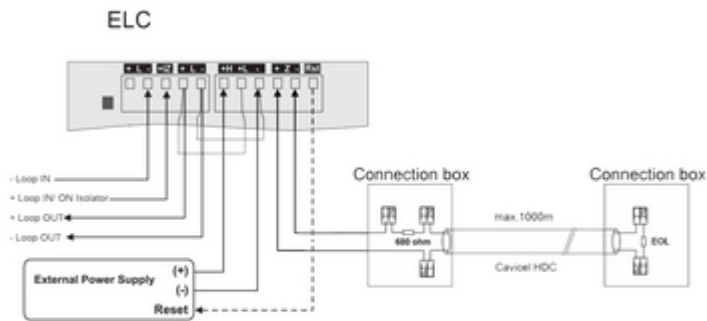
ELC

+ L - HZ + L - +H +L - + Z - Rst

- Loop IN

+ Loop IN/ ON Isolator

+ Loop OUT

- Loop OUT

External Power Supply

(+)

(-)

Reset

Connection box

680 ohm

max.1000m

Cavicel HDC

Connection box

EOL